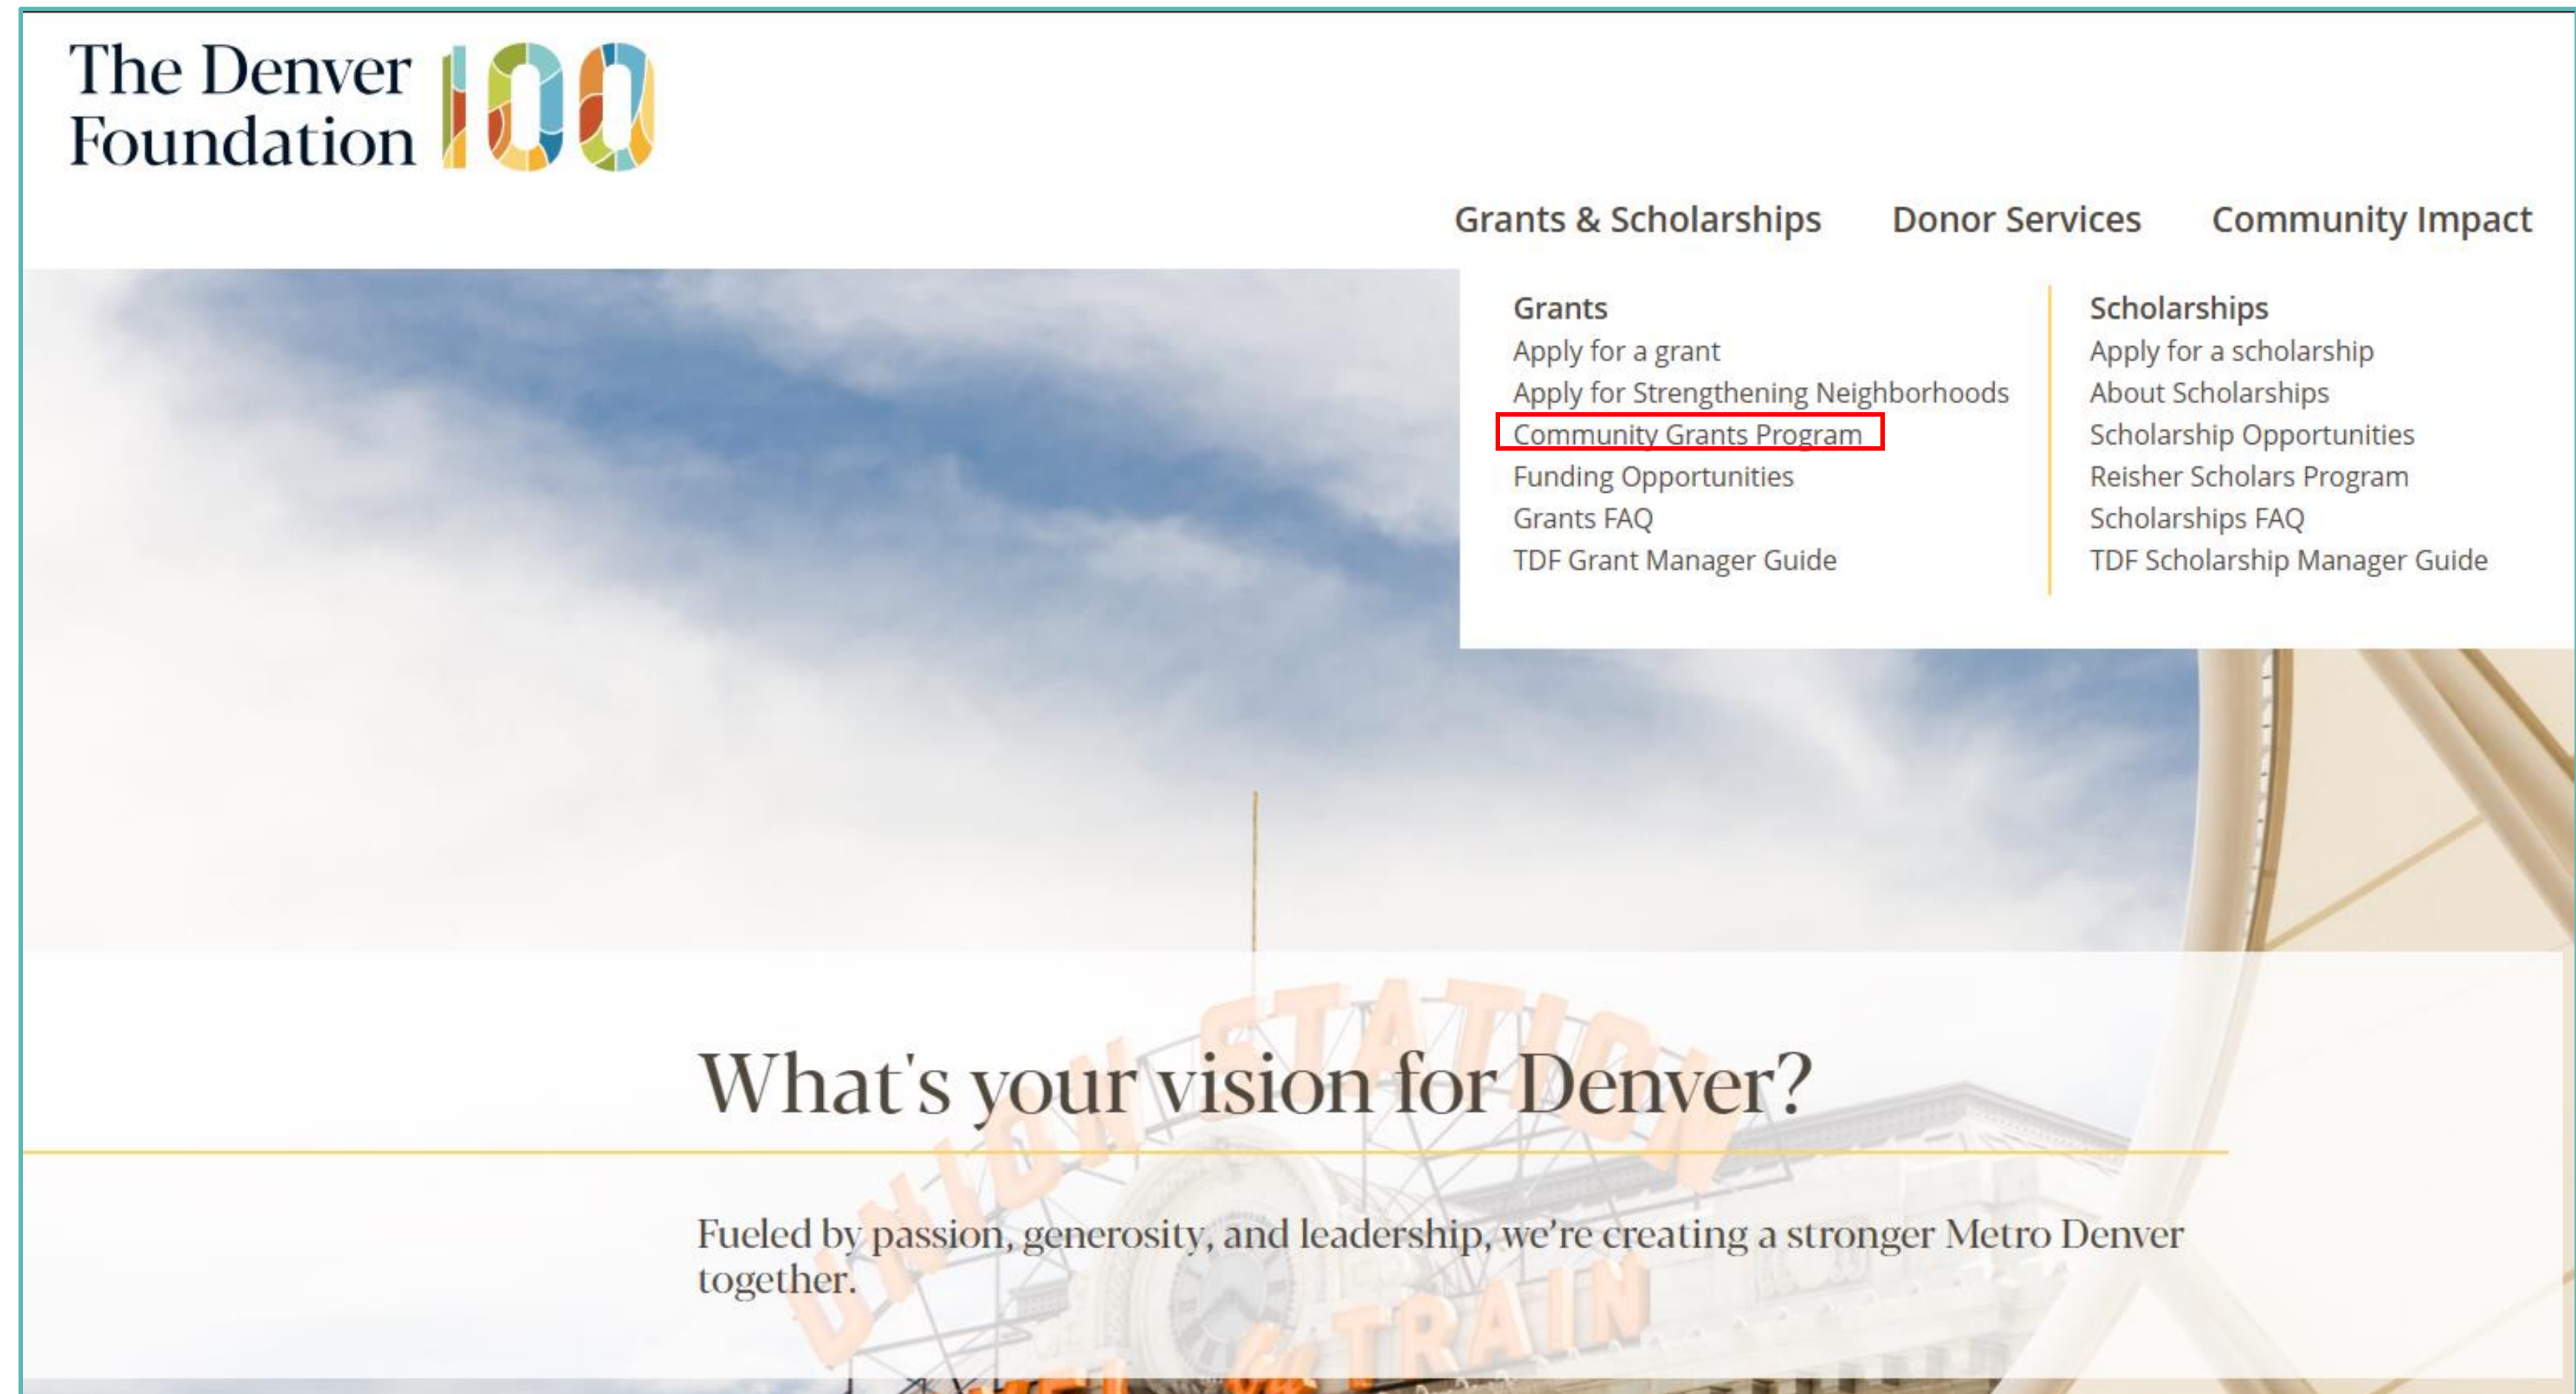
The Denver Foundation 100

Grants & Scholarships Donor Services Community Impact

Grants
Apply for a grant
Apply for Strengthening Neighborhoods
Community Grants Program
Funding Opportunities
Grants FAQ
TDF Grant Manager Guide

Scholarships
Apply for a scholarship
About Scholarships
Scholarship Opportunities
Reisher Scholars Program
Scholarships FAQ
TDF Scholarship Manager Guide

UNION STATION
TRAIN

What's your vision for Denver?

Fueled by passion, generosity, and leadership, we're creating a stronger Metro Denver together.